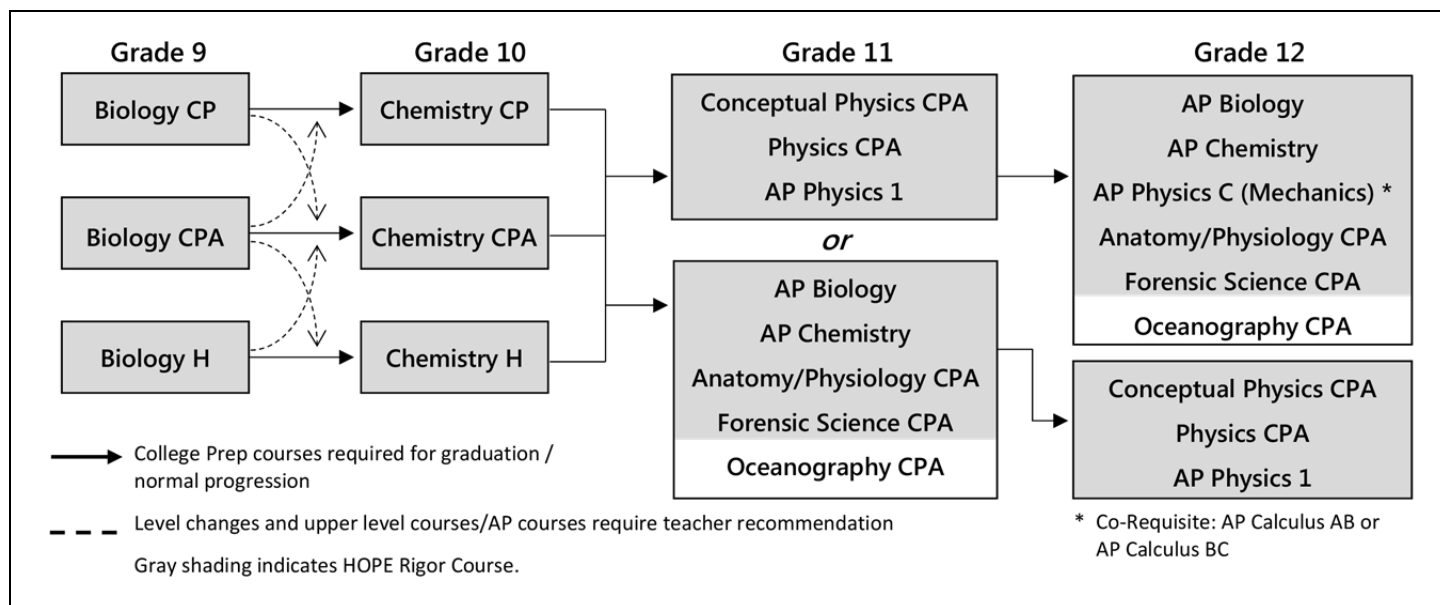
Grade 9

Biology CP

Biology CPA

Biology H

Grade 10

Chemistry CP

Chemistry CPA

Chemistry H

Grade 11

Conceptual Physics CPA
Physics CPA
AP Physics 1

or

AP Biology
AP Chemistry
Anatomy/Physiology CPA
Forensic Science CPA
Oceanography CPA

Grade 12

AP Biology
AP Chemistry
AP Physics C (Mechanics) *
Anatomy/Physiology CPA
Forensic Science CPA
Oceanography CPA

Conceptual Physics CPA
Physics CPA
AP Physics 1

College Prep courses required for graduation / normal progression

Level changes and upper level courses/AP courses require teacher recommendation

Gray shading indicates HOPE Rigor Course.

* Co-Requisite: AP Calculus AB or AP Calculus BC